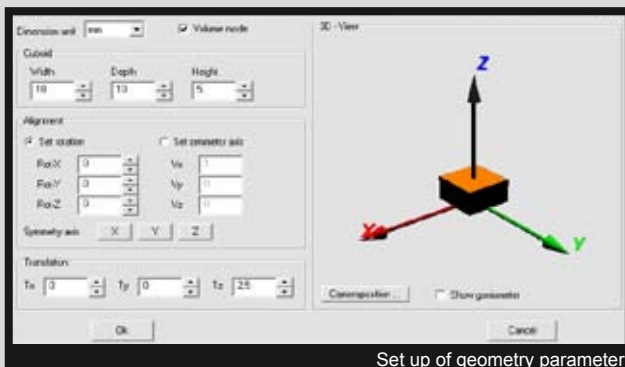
Dimension unit mm
Volume mode
Cuboid
Width 10
Depth 10
Height 5
Alignment
Set rotation
Set symmetry axis
Rot-X 0
Rot-Y 0
Rot-Z 0
Vx 1
Vy 0
Vz 0
Symmetry axis X Y Z
Translation
Tx 0
Ty 0
Tz 2.5
3D - View
Z
X
Y
Camera position ...
Show goniometer
Ok
Cancel
Set up of geometry parameter